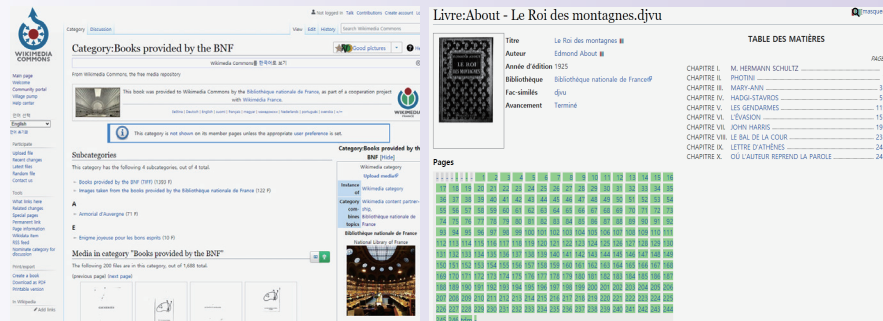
Not logged in Talk Contributions Create account Log in

Category Discussion View Edit History Search Wikimedia Commons

Category:Books provided by the BNF

Good pictures

Wikimedia Commons에 한국어로 쓰기

From Wikimedia Commons, the free media repository

This book was provided to Wikimedia Commons by the Bibliothèque nationale de France, as part of a cooperation project with Wikimedia France.

This category is not shown on its member pages unless the appropriate user preference is set.

Subcategories

This category has the following 4 subcategories, out of 4 total.

Books provided by the BNF (1977)
Images taken from the books provided by the Bibliothèque nationale de France (122 F)

A
Armorial d'Auvergne (71 F)

E
Énigme joyeuse pour les bons esprits (10 F)

Media in category "Books provided by the BNF"

The following 200 files are in this category, out of 1,688 total.

(previous page) (next page)

Category:Books provided by the BNF [hide]

Wikimedia category
Upload media

Instance of Wikimedia category
Category combines topics Wikimedia content partnership, Bibliothèque nationale de France

Bibliothèque nationale de France
National Library of France

WIKIMEDIA COMMONS

Main page
Welcome
Community portal
Village pump
Help center

English

Upload file
Recent changes
Latest files
Random file
Contact us

Tools
What links here
Related changes
Special pages
Permanent link
Page information
Wikidata item
RSS feed
Nominate category for discussion

Print/export
Create a book
Download as PDF
Printable version

In Wikipedia
Add links

Livre:About - Le Roi des montagnes.djvu

Titre Le Roi des montagnes
Auteur Edmond About
Année d'édition 1925
Bibliothèque Bibliothèque nationale de France
Fac-similés djvu
Avancement Terminé

TABLE DES MATIÈRES

CHAPITRE I. M. HERMANN SCHULTZ
CHAPITRE II. PHOTINI
CHAPITRE III. MARY-ANN
CHAPITRE IV. HADGI-STAVROS
CHAPITRE V. LES GENDARMES
CHAPITRE VI. L'ÉVASION
CHAPITRE VII. JOHN HARRIS
CHAPITRE VIII. LE BAL DE LA COUR
CHAPITRE IX. LETTRE D'ATHÈNES
CHAPITRE X. OÙ L'AUTEUR REPREND LA PAROLE

Pages